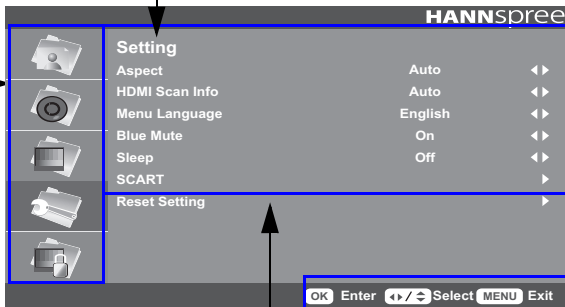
HANNspree

Setting

| | | |
|---|---|---|
| Aspect | Auto | ◂ ▸ |
| HDMI Scan Info | Auto | ◂ ▸ |
| Menu Language | English | ◂ ▸ |
| Blue Mute | On | ◂ ▸ |
| Sleep | Off | ◂ ▸ |
| SCART | | ▸ |
| Reset Setting | | ▸ |

OK Enter ◂▸/⇕ Select MENU Exit